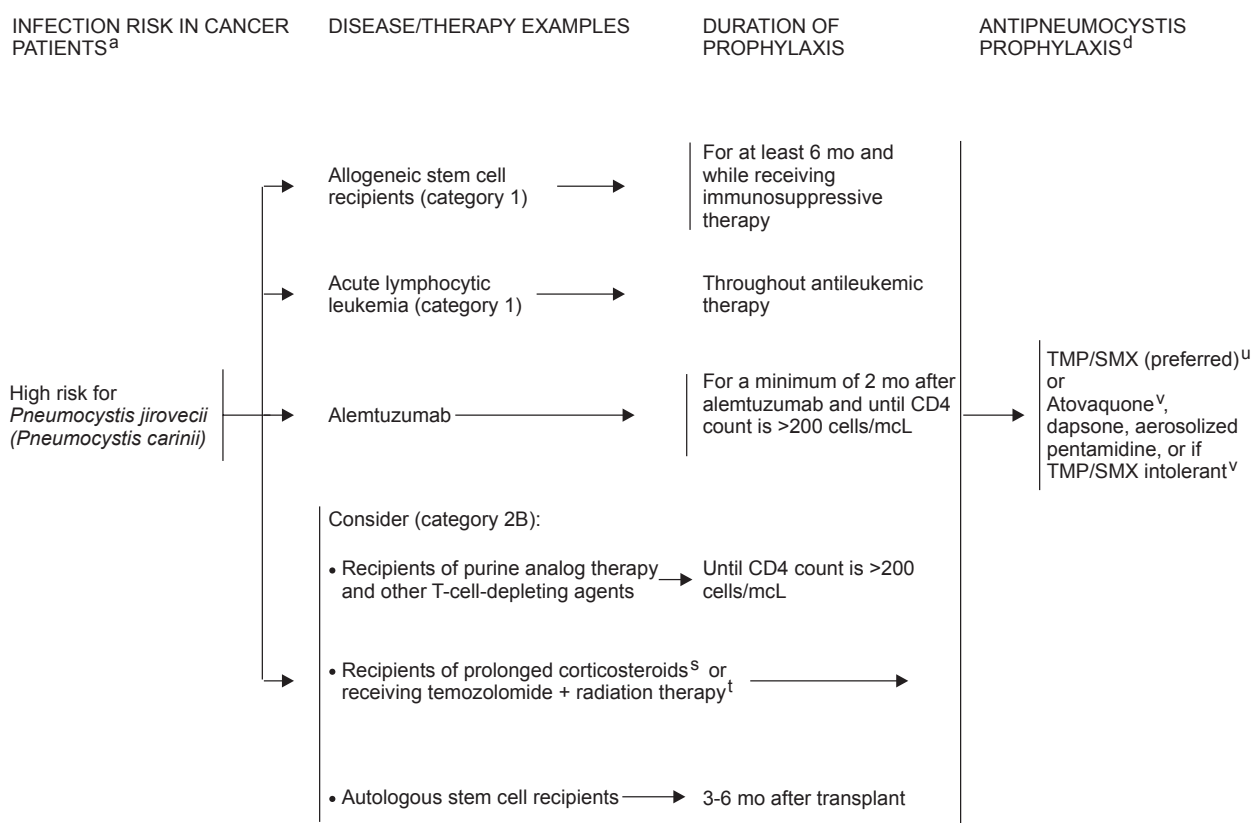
INFECTION RISK IN CANCER PATIENTS$^{a}$

DISEASE/THERAPY EXAMPLES

DURATION OF PROPHYLAXIS

ANTIPNEUMOCYSTIS PROPHYLAXIS$^{d}$

Allogeneic stem cell recipients (category 1)

For at least 6 mo and while receiving immunosuppressive therapy

Acute lymphocytic leukemia (category 1)

Throughout antileukemic therapy

High risk for *Pneumocystis jirovecii (Pneumocystis carinii)*

Alemtuzumab

For a minimum of 2 mo after alemtuzumab and until CD4 count is >200 cells/mcL

TMP/SMX (preferred)$^{u}$ or Atovaquone$^{v}$, dapsone, aerosolized pentamidine, or if TMP/SMX intolerant$^{v}$

Consider (category 2B):

• Recipients of purine analog therapy and other T-cell-depleting agents

Until CD4 count is >200 cells/mcL

• Recipients of prolonged corticosteroids$^{s}$ or receiving temozolomide + radiation therapy$^{t}$

• Autologous stem cell recipients

3-6 mo after transplant